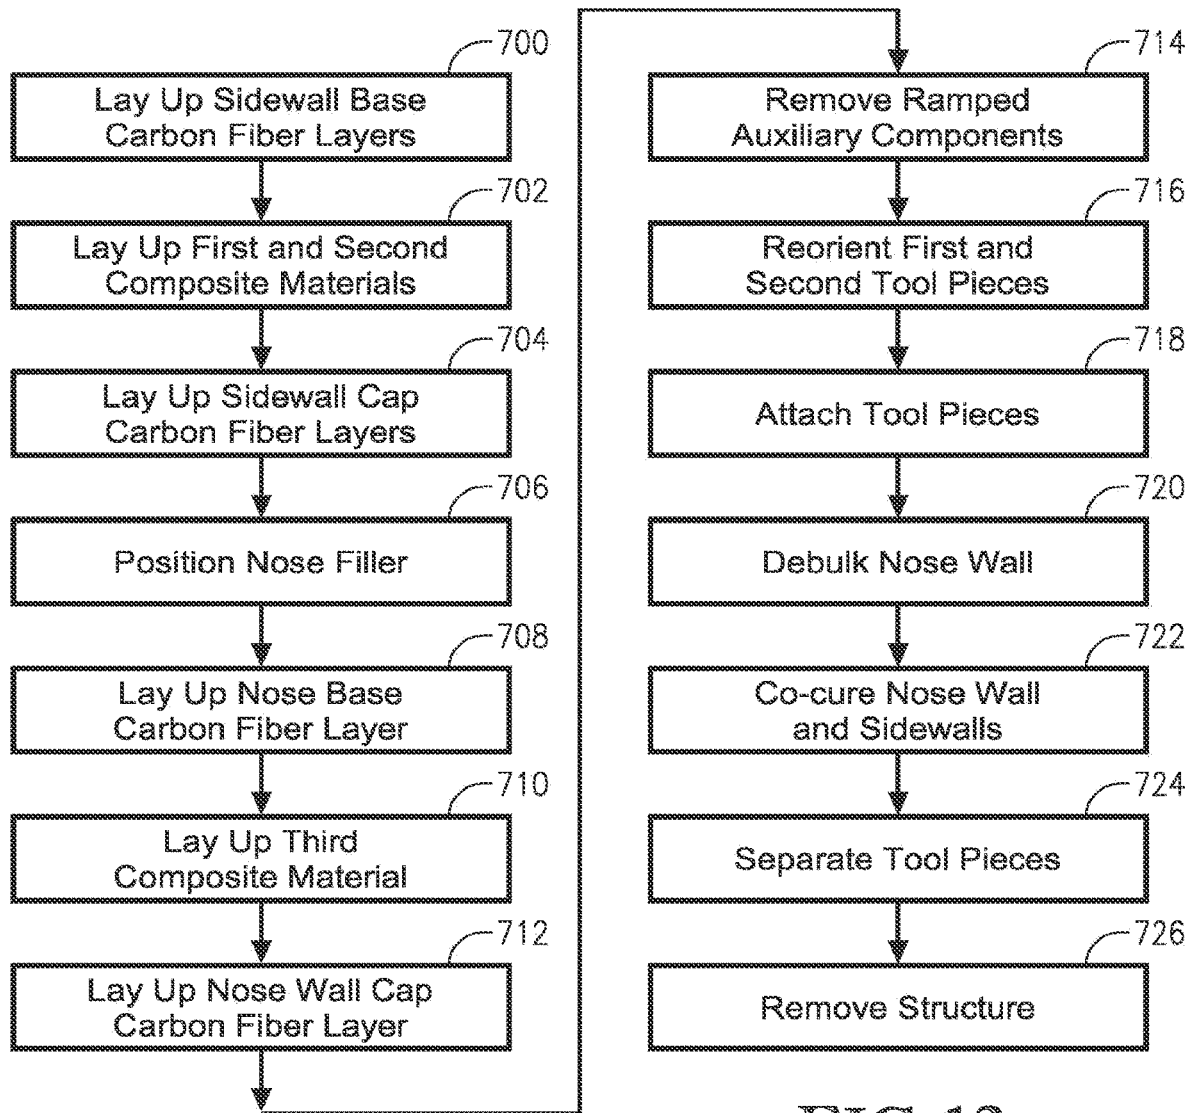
700
Lay Up Sidewall Base Carbon Fiber Layers

702
Lay Up First and Second Composite Materials

704
Lay Up Sidewall Cap Carbon Fiber Layers

706
Position Nose Filler

708
Lay Up Nose Base Carbon Fiber Layer

710
Lay Up Third Composite Material

712
Lay Up Nose Wall Cap Carbon Fiber Layer

714
Remove Ramped Auxiliary Components

716
Reorient First and Second Tool Pieces

718
Attach Tool Pieces

720
Debulk Nose Wall

722
Co-cure Nose Wall and Sidewalls

724
Separate Tool Pieces

726
Remove Structure

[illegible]